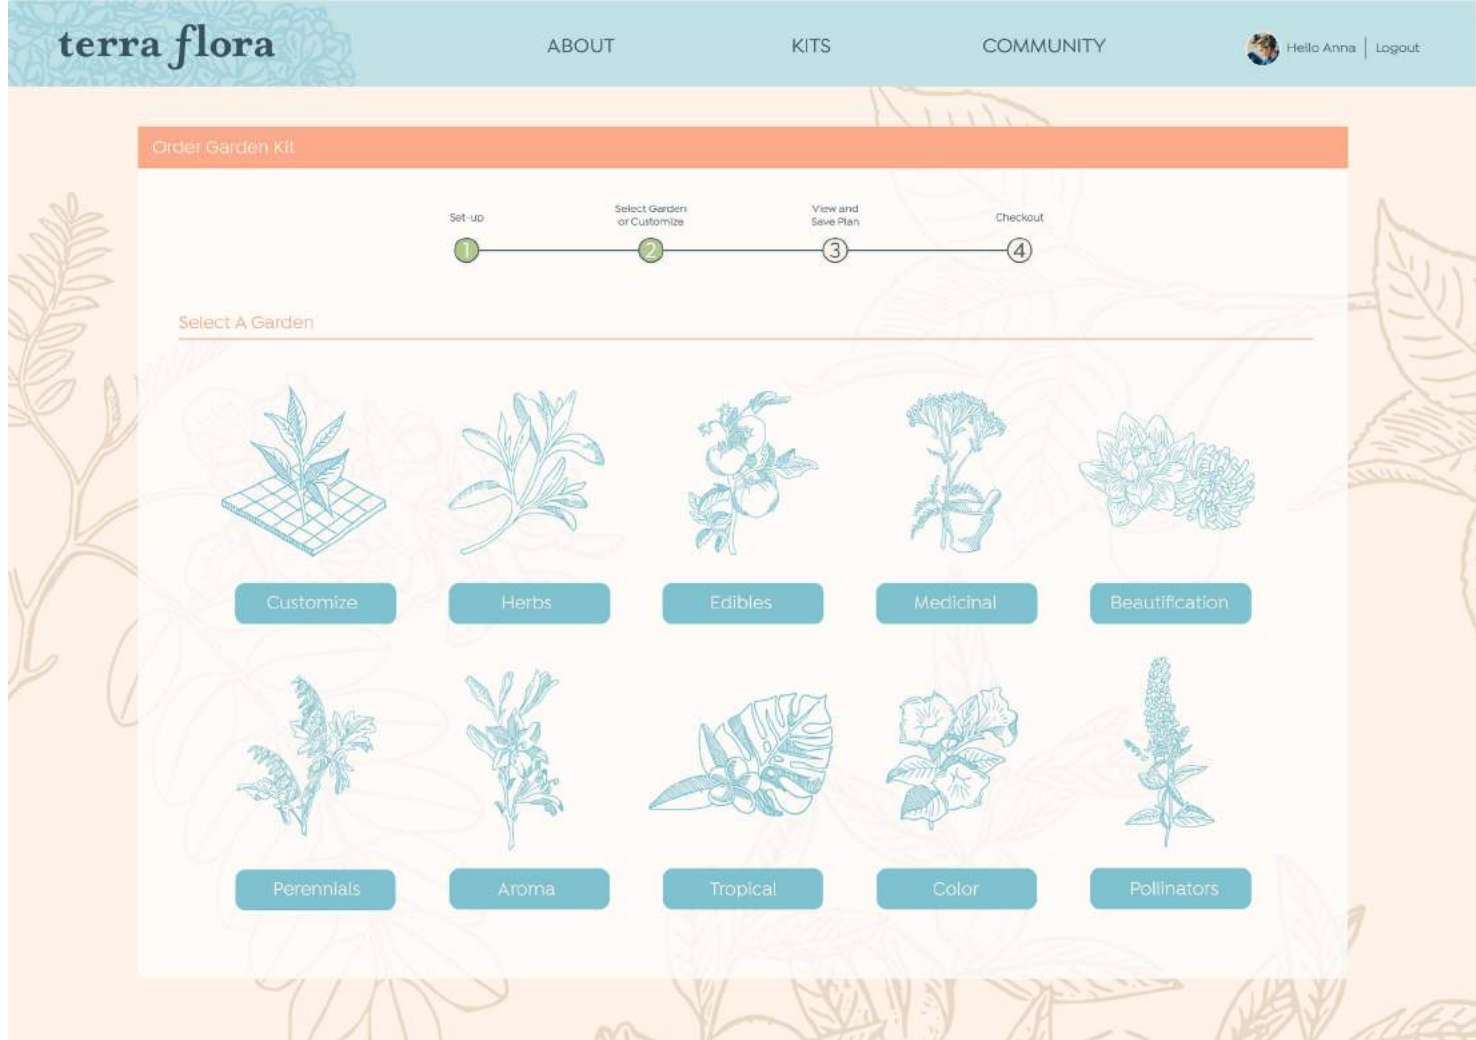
terra flora

ABOUT KITS COMMUNITY

Hello Anna | Logout

Order Garden Kit

Set-up
1

Select Garden or Customize
2

View and Save Plan
3

Checkout
4

Select A Garden

Customize

Herbs

Edibles

Medicinal

Beautification

Perennials

Aroma

Tropical

Color

Pollinators